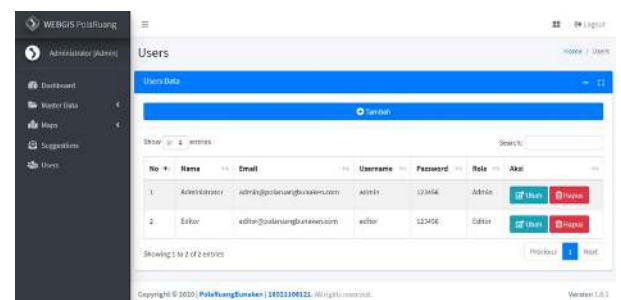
WEBGIS PolaRuang

Administrator [Admin]

Dashboard
Master Data
Maps
Suggestions
Users

≡

Logout

Users

Home / Users

Users Data

Tambah

Show 10 entries

Search:

| No | Nama | Email | Username | Password | Role | Aksi |
|---|---|---|---|---|---|---|
| 1 | Administrator | admin@polaruangbunaken.com | admin | 123456 | Admin | Ubah Hapus |
| 2 | Editor | editor@polaruangbunaken.com | editor | 123456 | Editor | Ubah Hapus |

Showing 1 to 2 of 2 entries

Previous 1 Next

Copyright © 2020 | PolaRuangBunaken | 18021106121. All rights reserved.

Version 1.0.1